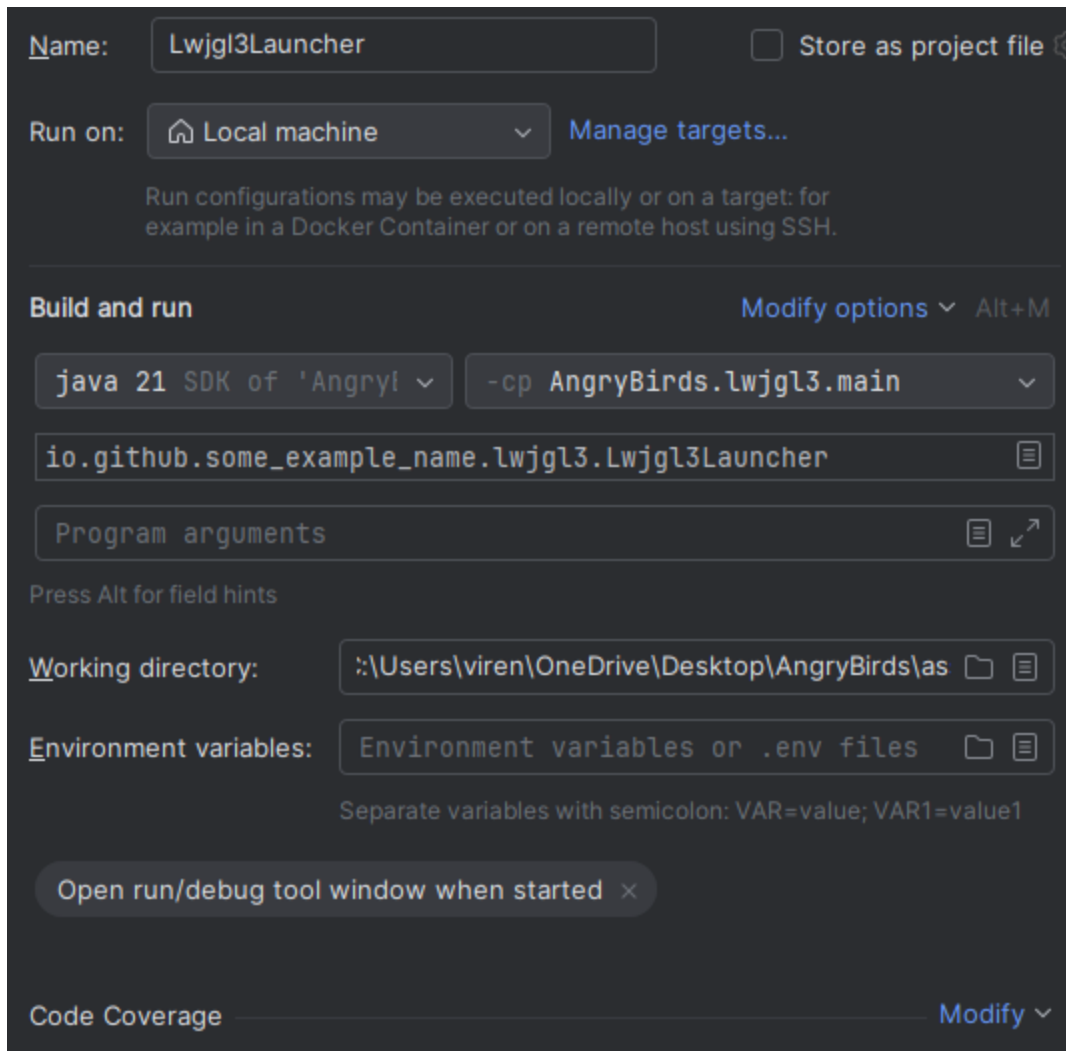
Name: Lwjgl3Launcher

Store as project file

Run on: Local machine

Manage targets...

Run configurations may be executed locally or on a target: for example in a Docker Container or on a remote host using SSH.

Build and run

Modify options Alt+M

java 21 SDK of 'Angry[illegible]

-cp AngryBirds.lwjgl3.main

io.github.some_example_name.lwjgl3.Lwjgl3Launcher

Program arguments

Press Alt for field hints

Working directory: :\Users\viren\OneDrive\Desktop\AngryBirds\as

Environment variables: Environment variables or .env files

Separate variables with semicolon: VAR=value; VAR1=value1

Open run/debug tool window when started ×

Code Coverage

Modify